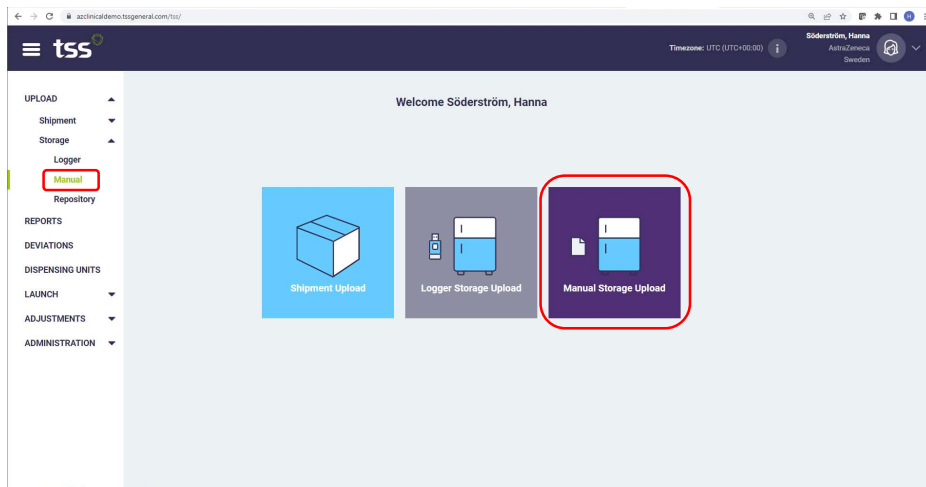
azclinicaldemo.tssgeneral.com/tss/

tss

Timezone: UTC (UTC+00:00)

Söderström, Hanna
AstraZeneca
Sweden

UPLOAD
Shipment
Storage
Logger
Manual
Repository
REPORTS
DEVIATIONS
DISPENSING UNITS
LAUNCH
ADJUSTMENTS
ADMINISTRATION

Welcome Söderström, Hanna

Shipment Upload

Logger Storage Upload

Manual Storage Upload